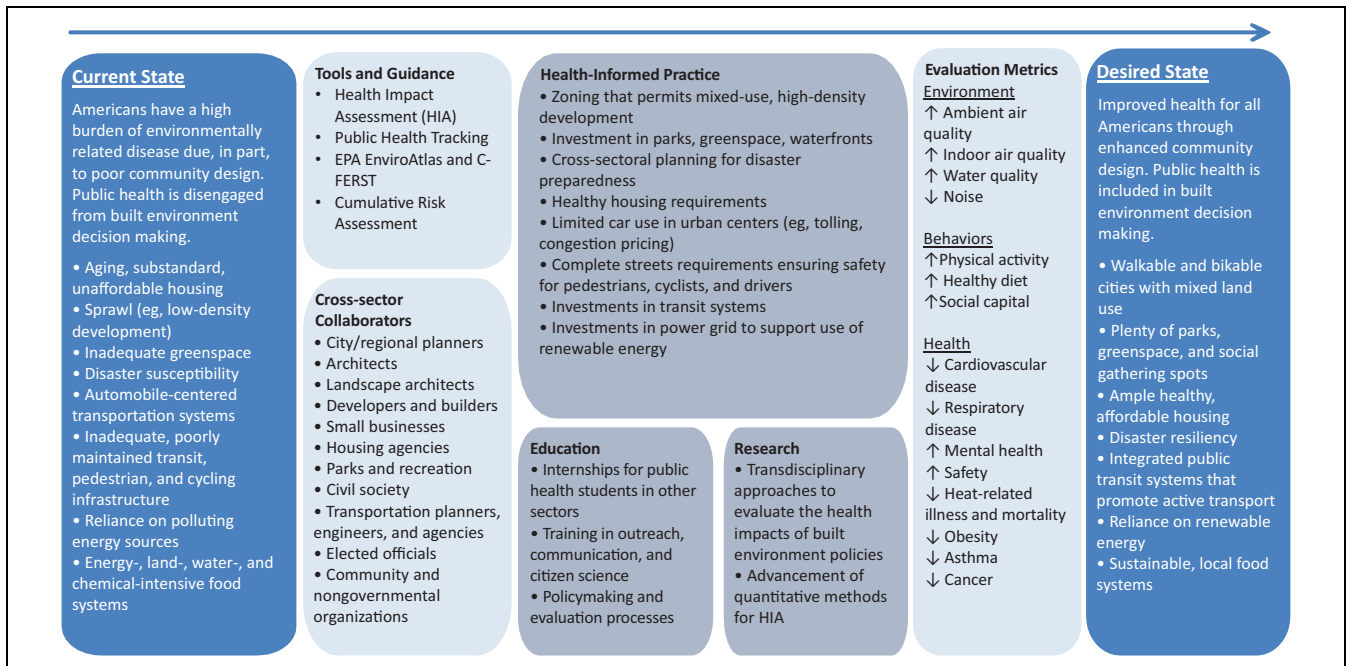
Current State

Americans have a high burden of environmentally related disease due, in part, to poor community design. Public health is disengaged from built environment decision making.

• Aging, substandard, unaffordable housing
• Sprawl (eg, low-density development)
• Inadequate greenspace
• Disaster susceptibility
• Automobile-centered transportation systems
• Inadequate, poorly maintained transit, pedestrian, and cycling infrastructure
• Reliance on polluting energy sources
• Energy-, land-, water-, and chemical-intensive food systems

Tools and Guidance
• Health Impact Assessment (HIA)
• Public Health Tracking
• EPA EnviroAtlas and C-FERST
• Cumulative Risk Assessment

Cross-sector Collaborators
• City/regional planners
• Architects
• Landscape architects
• Developers and builders
• Small businesses
• Housing agencies
• Parks and recreation
• Civil society
• Transportation planners, engineers, and agencies
• Elected officials
• Community and nongovernmental organizations

Health-Informed Practice
• Zoning that permits mixed-use, high-density development
• Investment in parks, greenspace, waterfronts
• Cross-sectoral planning for disaster preparedness
• Healthy housing requirements
• Limited car use in urban centers (eg, tolling, congestion pricing)
• Complete streets requirements ensuring safety for pedestrians, cyclists, and drivers
• Investments in transit systems
• Investments in power grid to support use of renewable energy

Education
• Internships for public health students in other sectors
• Training in outreach, communication, and citizen science
• Policymaking and evaluation processes

Research
• Transdisciplinary approaches to evaluate the health impacts of built environment policies
• Advancement of quantitative methods for HIA

Evaluation Metrics
Environment
↑ Ambient air quality
↑ Indoor air quality
↑ Water quality
↓ Noise

Behaviors
↑Physical activity
↑ Healthy diet
↑Social capital

Health
↓ Cardiovascular disease
↓ Respiratory disease
↑ Mental health
↑ Safety
↓ Heat-related illness and mortality
↓ Obesity
↓ Asthma
↓ Cancer

Desired State

Improved health for all Americans through enhanced community design. Public health is included in built environment decision making.

• Walkable and bikable cities with mixed land use
• Plenty of parks, greenspace, and social gathering spots
• Ample healthy, affordable housing
• Disaster resiliency
• Integrated public transit systems that promote active transport
• Reliance on renewable energy
• Sustainable, local food systems